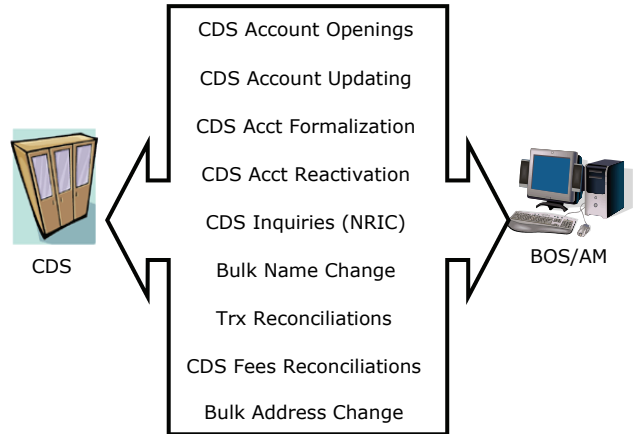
CDS Account Openings

CDS Account Updating

CDS Acct Formalization

CDS Acct Reactivation

CDS Inquiries (NRIC)

Bulk Name Change

Trx Reconciliations

CDS Fees Reconciliations

Bulk Address Change

CDS

BOS/AM